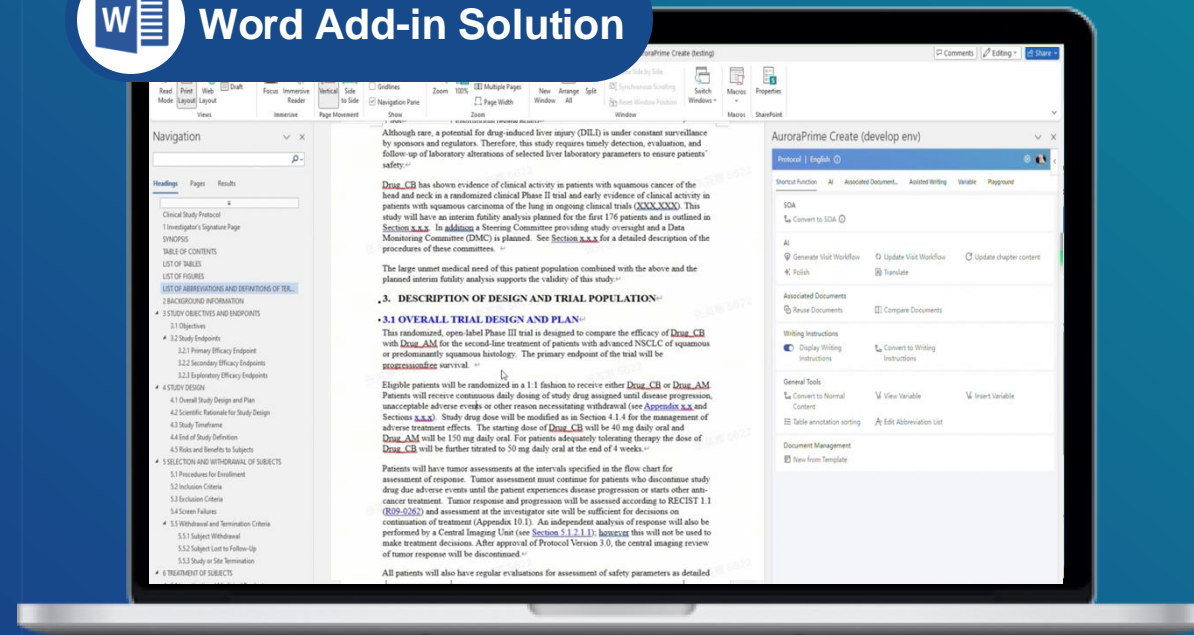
Word Add-in Solution

AuroraPrime Create (testing)

Comments | Editing | Share

Read Mode | Print Layout | Web Layout | Draft | Focus | Immersive Reader | Vertical | Side to Side | Gridlines | Navigation Pane | Zoom | 100% | Multiple Pages | Page Width | New Window | Arrange All | Split | Side by Side | Synchronous Scrolling | Reset Window Position | Switch Windows | Macros | Properties

Views | Immersive | Page Movement | Show | Zoom | Macros | SharePoint

Navigation

Headings | Pages | Results

Clinical Study Protocol
1 Investigator's Signature Page
SYNOPSIS
TABLE OF CONTENTS
LIST OF TABLES
LIST OF FIGURES
LIST OF ABBREVIATIONS AND DEFINITIONS OF TER...
2 BACKGROUND INFORMATION
3 STUDY OBJECTIVES AND ENDPOINTS
3.1 Objectives
3.2 Study Endpoints
3.2.1 Primary Efficacy Endpoint
3.2.2 Secondary Efficacy Endpoints
3.2.3 Exploratory Efficacy Endpoints
4 STUDY DESIGN
4.1 Overall Study Design and Plan
4.2 Scientific Rationale for Study Design
4.3 Study Timeframe
4.4 End of Study Definition
4.5 Risks and Benefits to Subjects
5 SELECTION AND WITHDRAWAL OF SUBJECTS
5.1 Procedures for Enrollment
5.2 Inclusion Criteria
5.3 Exclusion Criteria
5.4 Screen Failures
5.5 Withdrawal and Termination Criteria
5.5.1 Subject Withdrawal
5.5.2 Subject Lost to Follow-Up
5.5.3 Study or Site Termination
6 TREATMENT OF SUBJECTS

Although rare, a potential for drug-induced liver injury (DILI) is under constant surveillance by sponsors and regulators. Therefore, this study requires timely detection, evaluation, and follow-up of laboratory alterations of selected liver laboratory parameters to ensure patients' safety.

Drug_CB has shown evidence of clinical activity in patients with squamous cancer of the head and neck in a randomized clinical Phase II trial and early evidence of clinical activity in patients with squamous carcinoma of the lung in ongoing clinical trials (XXX.XXX). This study will have an interim futility analysis planned for the first 176 patients and is outlined in Section x.x.x. In addition a Steering Committee providing study oversight and a Data Monitoring Committee (DMC) is planned. See Section x.x.x for a detailed description of the procedures of these committees.

The large unmet medical need of this patient population combined with the above and the planned interim futility analysis supports the validity of this study.

3. DESCRIPTION OF DESIGN AND TRIAL POPULATION

3.1 OVERALL TRIAL DESIGN AND PLAN

This randomized, open-label Phase III trial is designed to compare the efficacy of Drug_CB with Drug_AM for the second-line treatment of patients with advanced NSCLC of squamous or predominantly squamous histology. The primary endpoint of the trial will be progressionfree survival.

Eligible patients will be randomized in a 1:1 fashion to receive either Drug_CB or Drug_AM. Patients will receive continuous daily dosing of study drug assigned until disease progression, unacceptable adverse events or other reason necessitating withdrawal (see Appendix x.x and Sections x.x.x). Study drug dose will be modified as in Section 4.1.4 for the management of adverse treatment effects. The starting dose of Drug_CB will be 40 mg daily oral and Drug_AM will be 150 mg daily oral. For patients adequately tolerating therapy the dose of Drug_CB will be further titrated to 50 mg daily oral at the end of 4 weeks.

Patients will have tumor assessments at the intervals specified in the flow chart for assessment of response. Tumor assessment must continue for patients who discontinue study drug due adverse events until the patient experiences disease progression or starts other anti-cancer treatment. Tumor response and progression will be assessed according to RECIST 1.1 (R09-0262) and assessment at the investigator site will be sufficient for decisions on continuation of treatment (Appendix 10.1). An independent analysis of response will also be performed by a Central Imaging Unit (see Section 5.1.2.1.1); however this will not be used to make treatment decisions. After approval of Protocol Version 3.0, the central imaging review of tumor response will be discontinued.

All patients will also have regular evaluations for assessment of safety parameters as detailed

AuroraPrime Create (develop env)

Protocol | English

Shortcut Function | AI | Associated Document... | Assisted Writing | Variable | Playground

SOA
Convert to SOA

AI
Generate Visit Workflow | Update Visit Workflow | Update chapter content
Polish | Translate

Associated Documents
Reuse Documents | Compare Documents

Writing Instructions
Display Writing Instructions | Convert to Writing Instructions

General Tools
Convert to Normal Content | View Variable | Insert Variable
Table annotation sorting | Edit Abbreviation List

Document Management
New from Template